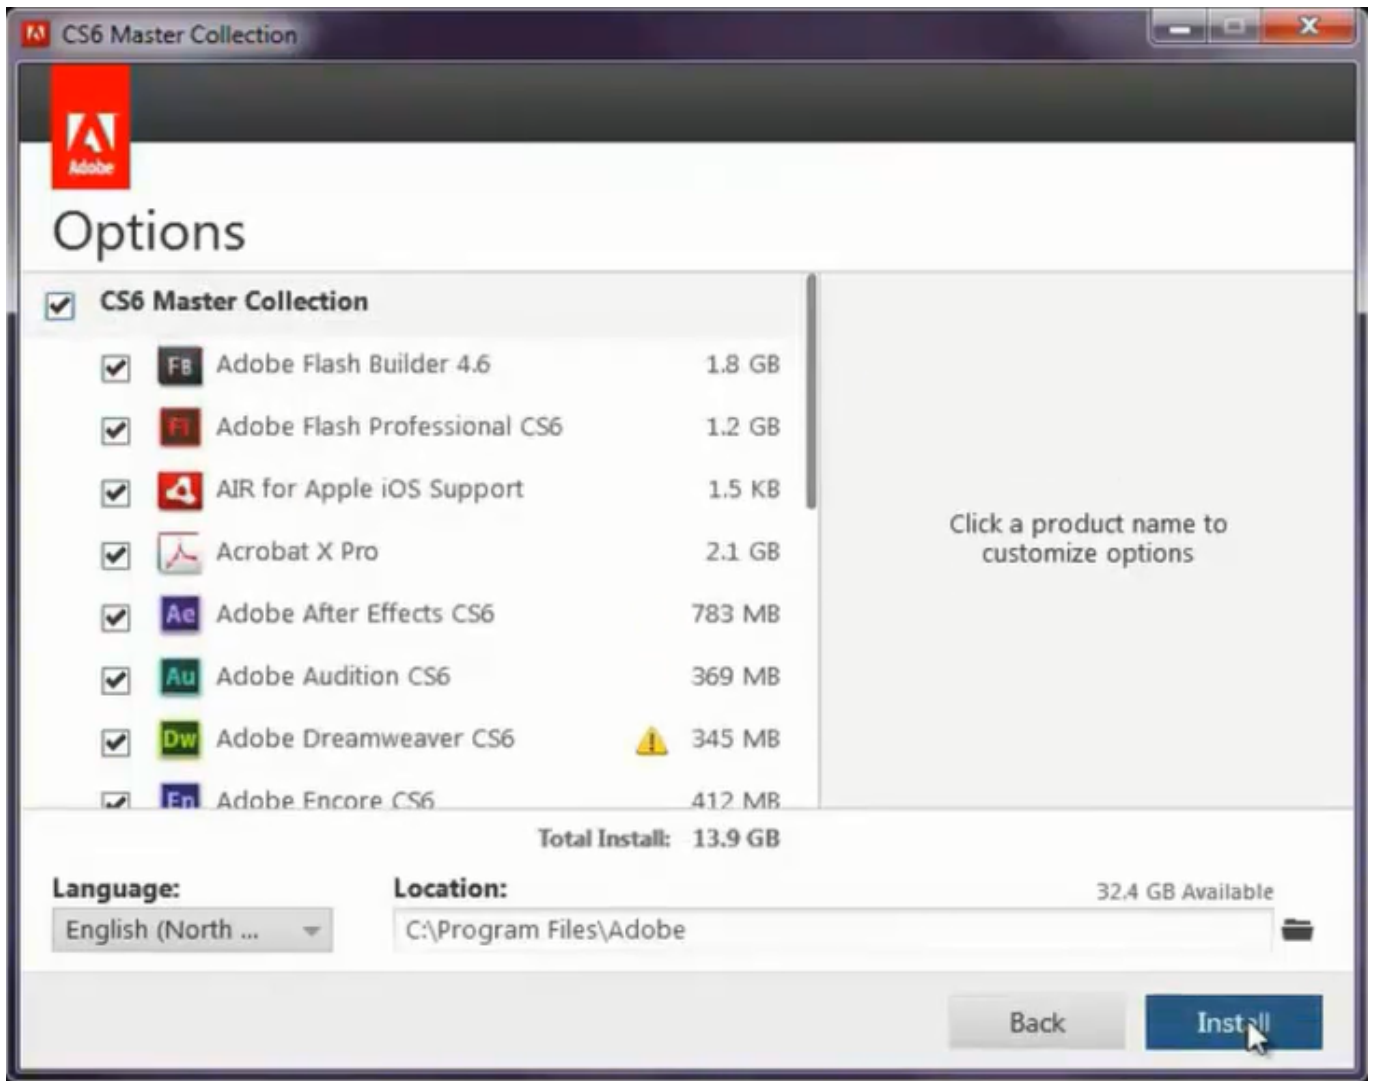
CS6 Master Collection

Adobe

Options

CS6 Master Collection

| | | |
|---|---|---|
| Fb | Adobe Flash Builder 4.6 | 1.8 GB |
| Fl | Adobe Flash Professional CS6 | 1.2 GB |
| | AIR for Apple iOS Support | 1.5 KB |
| | Acrobat X Pro | 2.1 GB |
| Ae | Adobe After Effects CS6 | 783 MB |
| Au | Adobe Audition CS6 | 369 MB |
| Dw | Adobe Dreamweaver CS6 | 345 MB |
| En | Adobe Encore CS6 | 412 MB |

Click a product name to customize options

Total Install: 13.9 GB

Language:
English (North ...

Location:
32.4 GB Available
C:\Program Files\Adobe

Back
Install